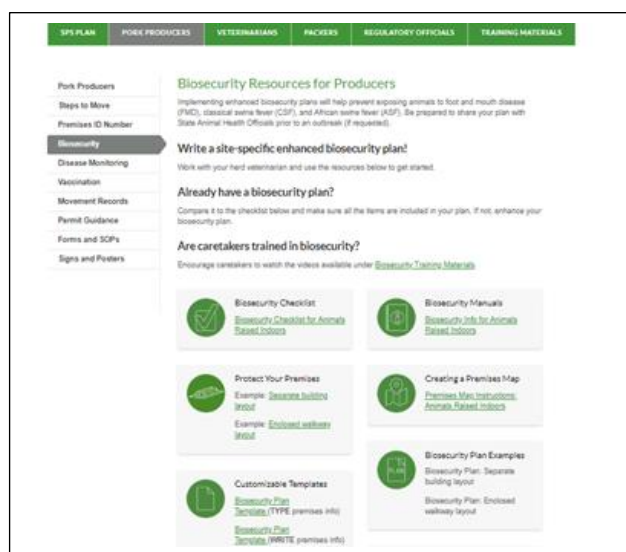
SPS PLAN | PORK PRODUCERS | VETERINARIANS | PACKERS | REGULATORY OFFICIALS | TRAINING MATERIALS

Pork Producers
Steps to Move
Premises ID Number
Biosecurity
Disease Monitoring
Vaccination
Movement Records
Permit Guidance
Forms and SOPs
Signs and Posters

Biosecurity Resources for Producers

Implementing enhanced biosecurity plans will help prevent exposing animals to foot and mouth disease (FMD), classical swine fever (CSF), and African swine fever (ASF). Be prepared to share your plan with State Animal Health Officials prior to an outbreak (if requested).

Write a site-specific enhanced biosecurity plan!

Work with your herd veterinarian and use the resources below to get started.

Already have a biosecurity plan?

Compare it to the checklist below and make sure all the items are included in your plan. If not, enhance your biosecurity plan.

Are caretakers trained in biosecurity?

Encourage caretakers to watch the videos available under Biosecurity Training Materials

Biosecurity Checklist
Biosecurity Checklist for Animals Raised Indoors

Biosecurity Manuals
Biosecurity Info for Animals Raised Indoors

Protect Your Premises
Example: Separate building layout
Example: Enclosed walkway layout

Creating a Premises Map
Premises Map Instructions: Animals Raised Indoors

Biosecurity Plan Examples
Biosecurity Plan: Separate building layout
Biosecurity Plan: Enclosed walkway layout

Customizable Templates
Biosecurity Plan Template (TYPE premises info)
Biosecurity Plan Template (WRITE premises info)